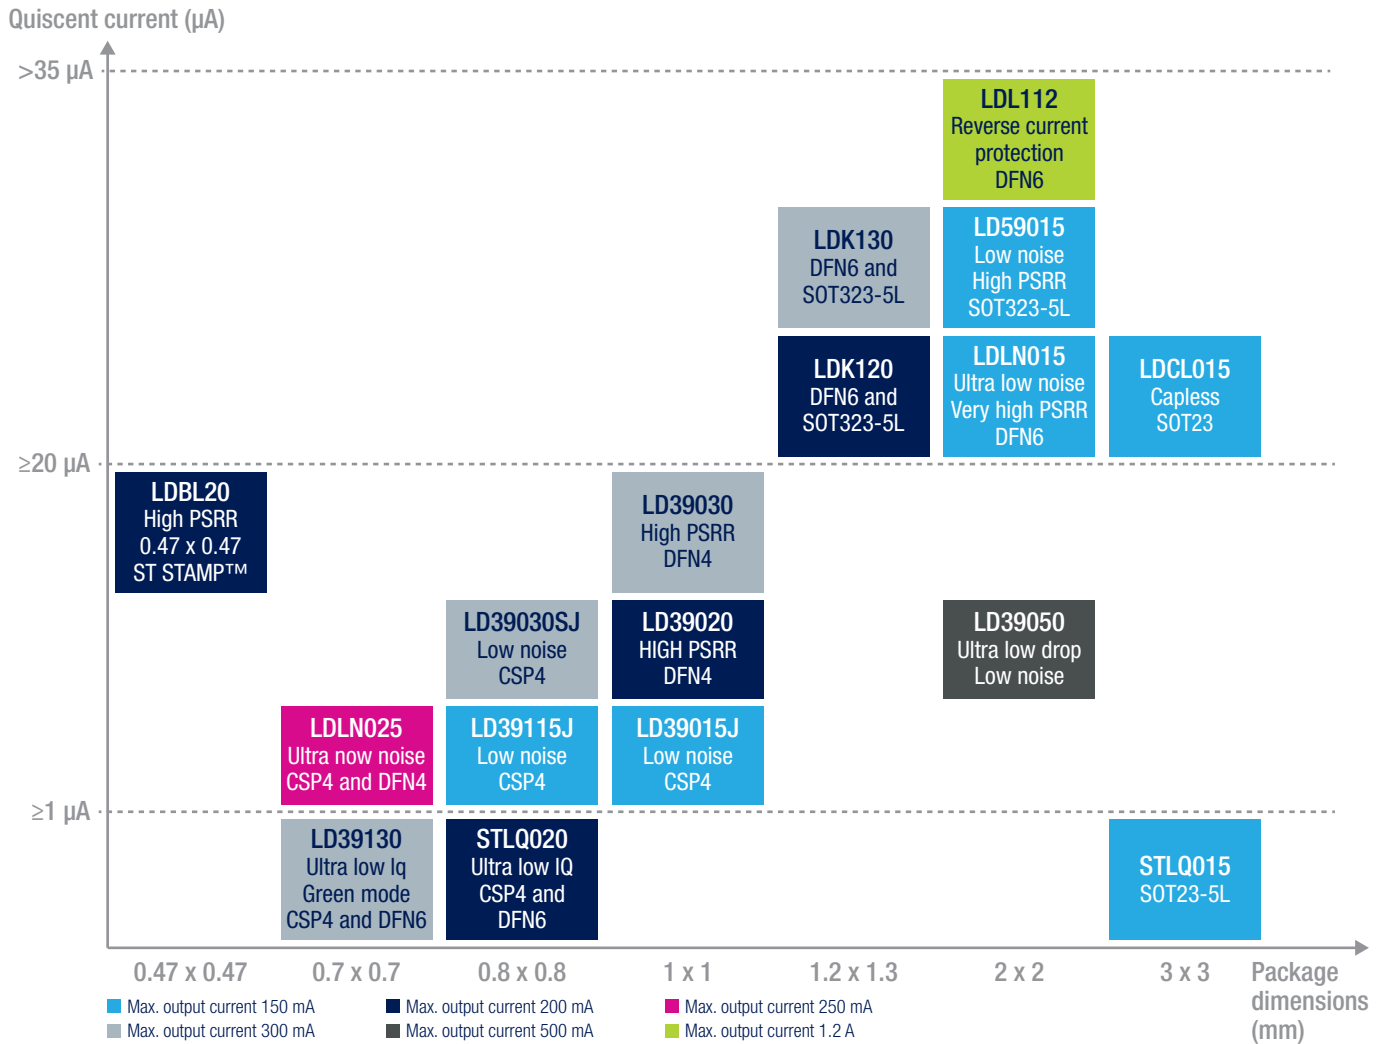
Quiscent current (µA)

>35 µA

≥20 µA

≥1 µA

LDL112
Reverse current protection
DFN6

LDK130
DFN6 and SOT323-5L

LD59015
Low noise
High PSRR
SOT323-5L

LDK120
DFN6 and SOT323-5L

LDLN015
Ultra low noise
Very high PSRR
DFN6

LDCL015
Capless
SOT23

LDBL20
High PSRR
0.47 x 0.47
ST STAMP™

LD39030
High PSRR
DFN4

LD39030SJ
Low noise
CSP4

LD39020
HIGH PSRR
DFN4

LD39050
Ultra low drop
Low noise

LDLN025
Ultra now noise
CSP4 and DFN4

LD39115J
Low noise
CSP4

LD39015J
Low noise
CSP4

LD39130
Ultra low Iq
Green mode
CSP4 and DFN6

STLQ020
Ultra low IQ
CSP4 and DFN6

STLQ015
SOT23-5L

0.47 x 0.47
0.7 x 0.7
0.8 x 0.8
1 x 1
1.2 x 1.3
2 x 2
3 x 3
Package dimensions (mm)

Max. output current 150 mA
Max. output current 200 mA
Max. output current 250 mA
Max. output current 300 mA
Max. output current 500 mA
Max. output current 1.2 A